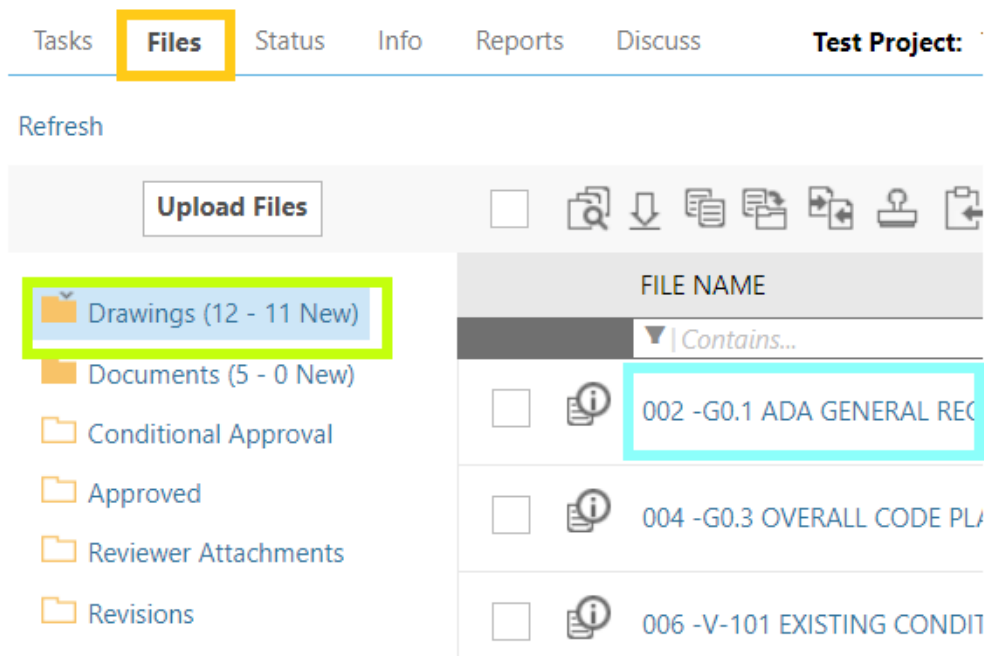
Tasks Files Status Info Reports Discuss Test Project:

Refresh

Upload Files

Drawings (12 - 11 New)

Documents (5 - 0 New)

Conditional Approval

Approved

Reviewer Attachments

Revisions

FILE NAME

Contains...

002 -G0.1 ADA GENERAL RE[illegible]

004 -G0.3 OVERALL CODE PL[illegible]

006 -V-101 EXISTING CONDI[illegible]